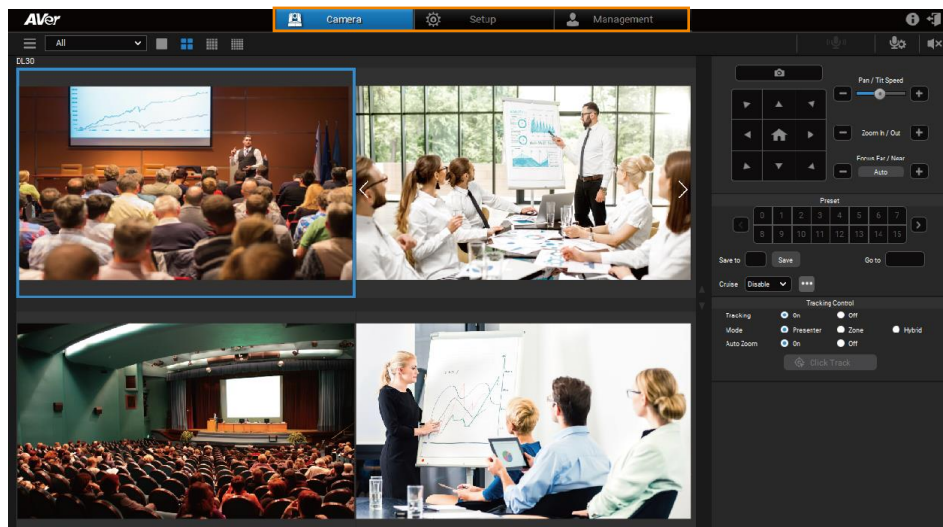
AVer

Camera | Setup | Management

All

DL30

Pan / Tilt Speed

Zoom In / Out

Focus Far / Near

Auto

Preset

| 0 | 1 | 2 | 3 | 4 | 5 | 6 | 7 |
|---|---|---|---|---|---|---|---|
| 8 | 9 | 10 | 11 | 12 | 13 | 14 | 15 |

Save to Save Go to

Cruise Disable

Tracking Control

Tracking On Off

Mode Presenter Zone Hybrid

Auto Zoom On Off

Click Track